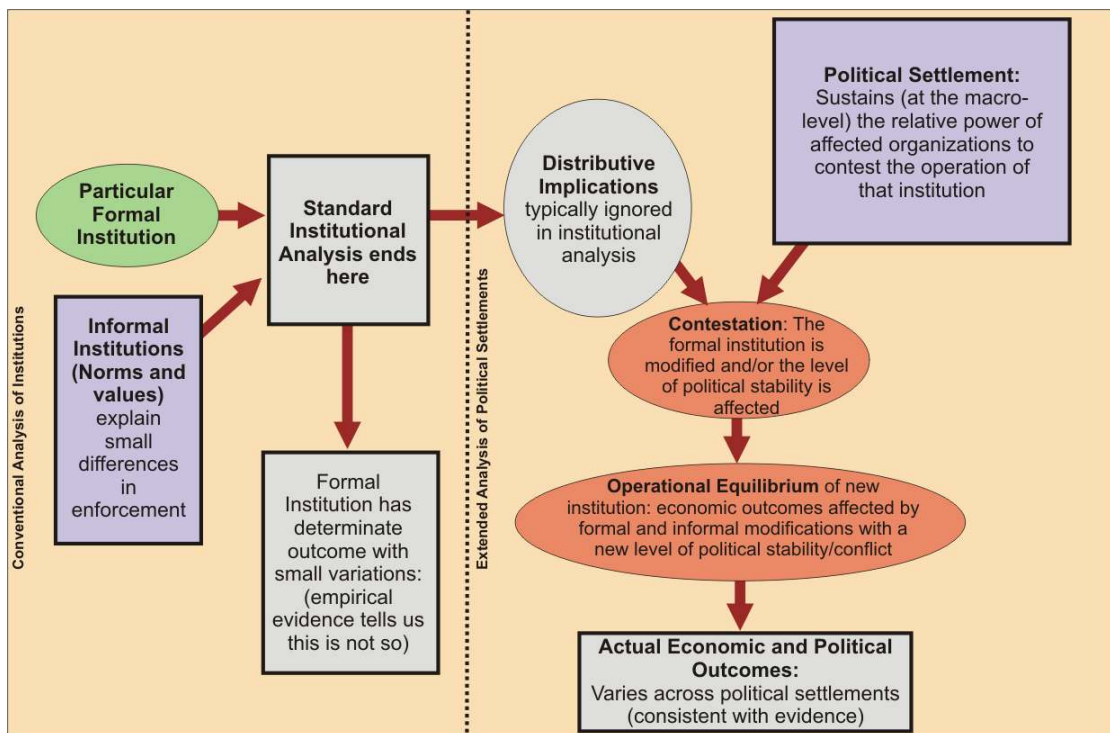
Conventional Analysis of Institutions

Particular Formal Institution

Informal Institutions (Norms and values) explain small differences in enforcement

Standard Institutional Analysis ends here

Formal Institution has determinate outcome with small variations: (empirical evidence tells us this is not so)

Extended Analysis of Political Settlements

Distributive Implications typically ignored in institutional analysis

Political Settlement: Sustains (at the macro-level) the relative power of affected organizations to contest the operation of that institution

Contestation: The formal institution is modified and/or the level of political stability is affected

Operational Equilibrium of new institution: economic outcomes affected by formal and informal modifications with a new level of political stability/conflict

Actual Economic and Political Outcomes: Varies across political settlements (consistent with evidence)